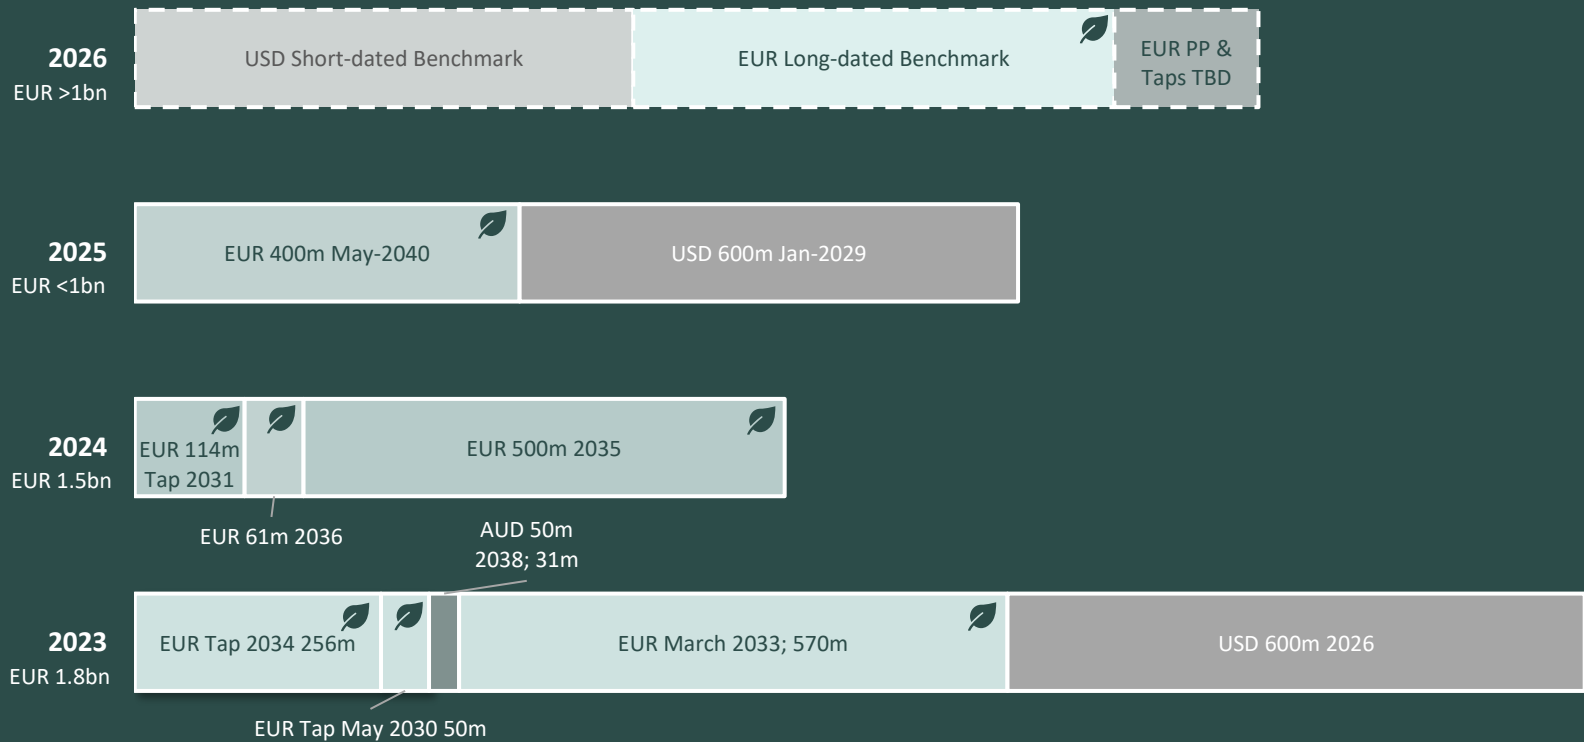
2026
EUR >1bn

USD Short-dated Benchmark

EUR Long-dated Benchmark

EUR PP & Taps TBD

2025
EUR <1bn

EUR 400m May-2040

USD 600m Jan-2029

2024
EUR 1.5bn

EUR 114m Tap 2031

EUR 500m 2035

EUR 61m 2036

AUD 50m 2038; 31m

2023
EUR 1.8bn

EUR Tap 2034 256m

EUR March 2033; 570m

USD 600m 2026

EUR Tap May 2030 50m